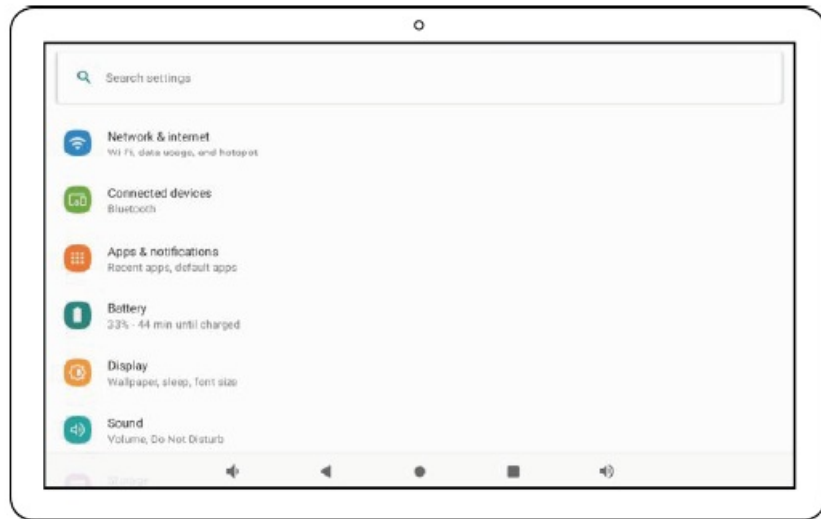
Search settings

Network & internet
Wi-Fi, data usage, and hotspot

Connected devices
Bluetooth

Apps & notifications
Recent apps, default apps

Battery
33% - 44 min until charged

Display
Wallpaper, sleep, font size

Sound
Volume, Do Not Disturb

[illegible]